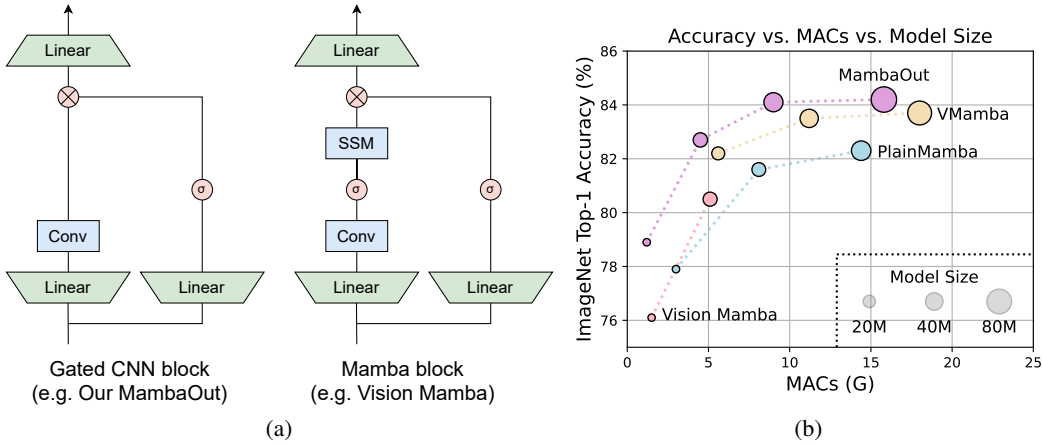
Linear

$\otimes$

$\sigma$

Conv

Linear

Linear

Gated CNN block
(e.g. Our MambaOut)

Linear

$\otimes$

SSM

$\sigma$

$\sigma$

Conv

Linear

Linear

Mamba block
(e.g. Vision Mamba)

(a)

Accuracy vs. MACs vs. Model Size

ImageNet Top-1 Accuracy (%)

86

84

82

80

78

76

MambaOut

VMamba

PlainMamba

Vision Mamba

Model Size

20M 40M 80M

0 5 10 15 20 25

MACs (G)

(b)